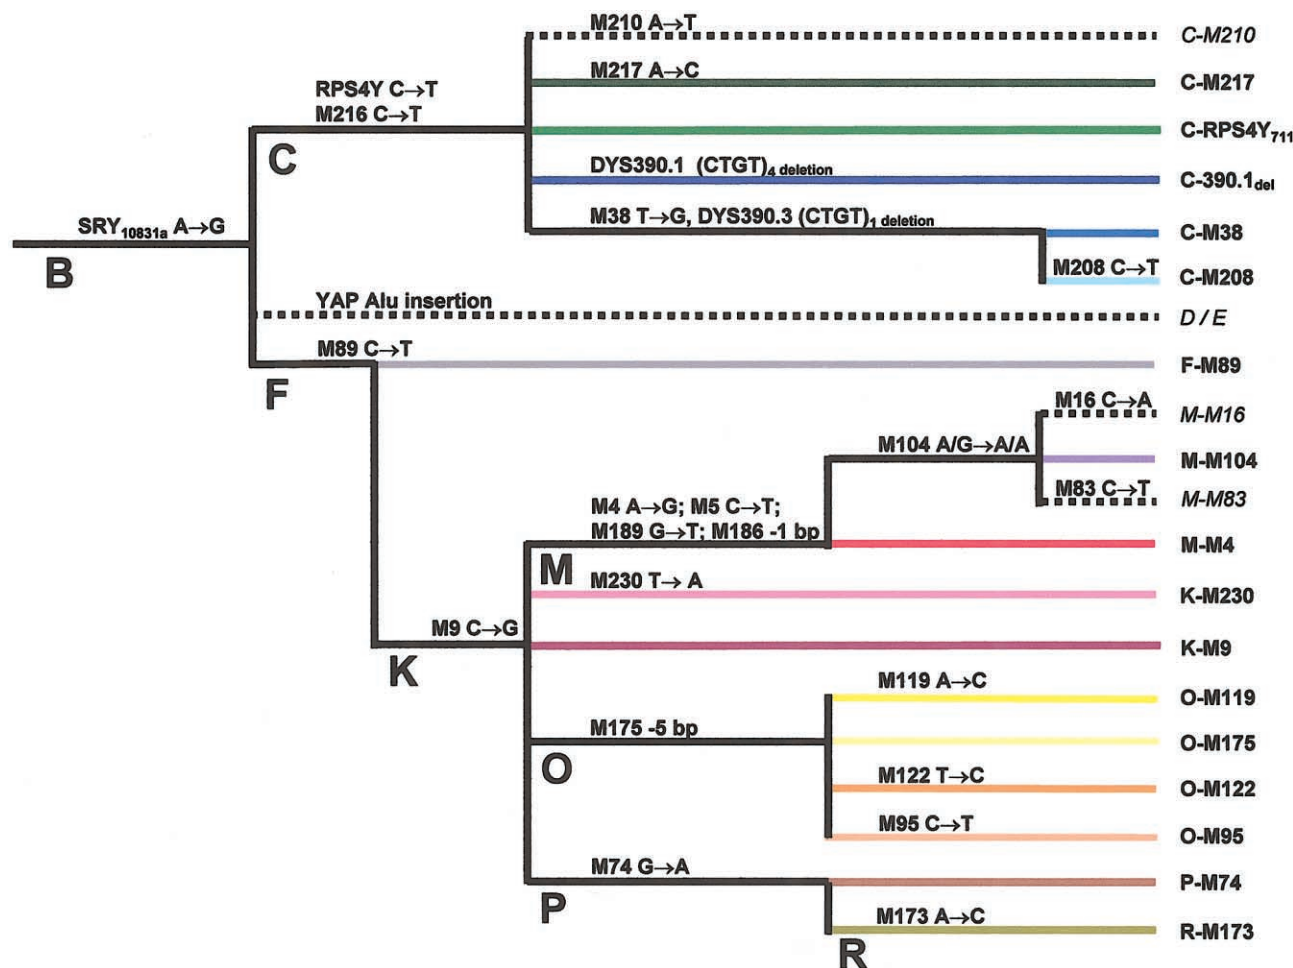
M210 A→T
C-M210
M217 A→C
C-M217
RPS4Y C→T
M216 C→T
C-RPS4Y$_{711}$
C
DYS390.1 (CTGT)$_{4}$ deletion
C-390.1$_{del}$
SRY$_{10831a}$ A→G
M38 T→G, DYS390.3 (CTGT)$_{1}$ deletion
C-M38
B
M208 C→T
C-M208
YAP Alu insertion
D / E
M89 C→T
F-M89
F
M16 C→A
M-M16
M104 A/G→A/A
M-M104
M83 C→T
M-M83
M4 A→G; M5 C→T;
M189 G→T; M186 -1 bp
M-M4
M
M230 T→ A
K-M230
M9 C→G
K-M9
K
M119 A→C
O-M119
M175 -5 bp
O-M175
O
M122 T→C
O-M122
M95 C→T
O-M95
M74 G→A
P-M74
P
M173 A→C
R-M173
R